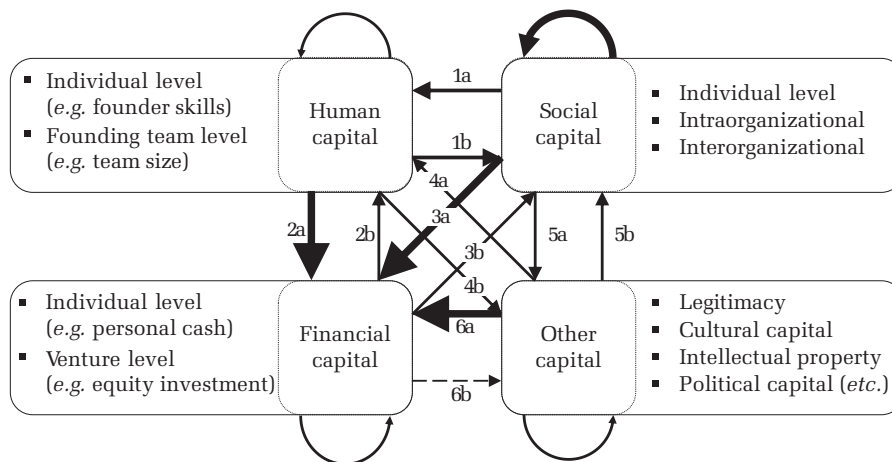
▪ Individual level (*e.g.* founder skills)
▪ Founding team level (*e.g.* team size)

Human capital

1a

1b

Social capital

▪ Individual level
▪ Intraorganizational
▪ Interorganizational

4a

3a

2a

2b

3b

5a

5b

4b

6a

▪ Individual level (*e.g.* personal cash)
▪ Venture level (*e.g.* equity investment)

Financial capital

Other capital

▪ Legitimacy
▪ Cultural capital
▪ Intellectual property
▪ Political capital (*etc.*)

6b